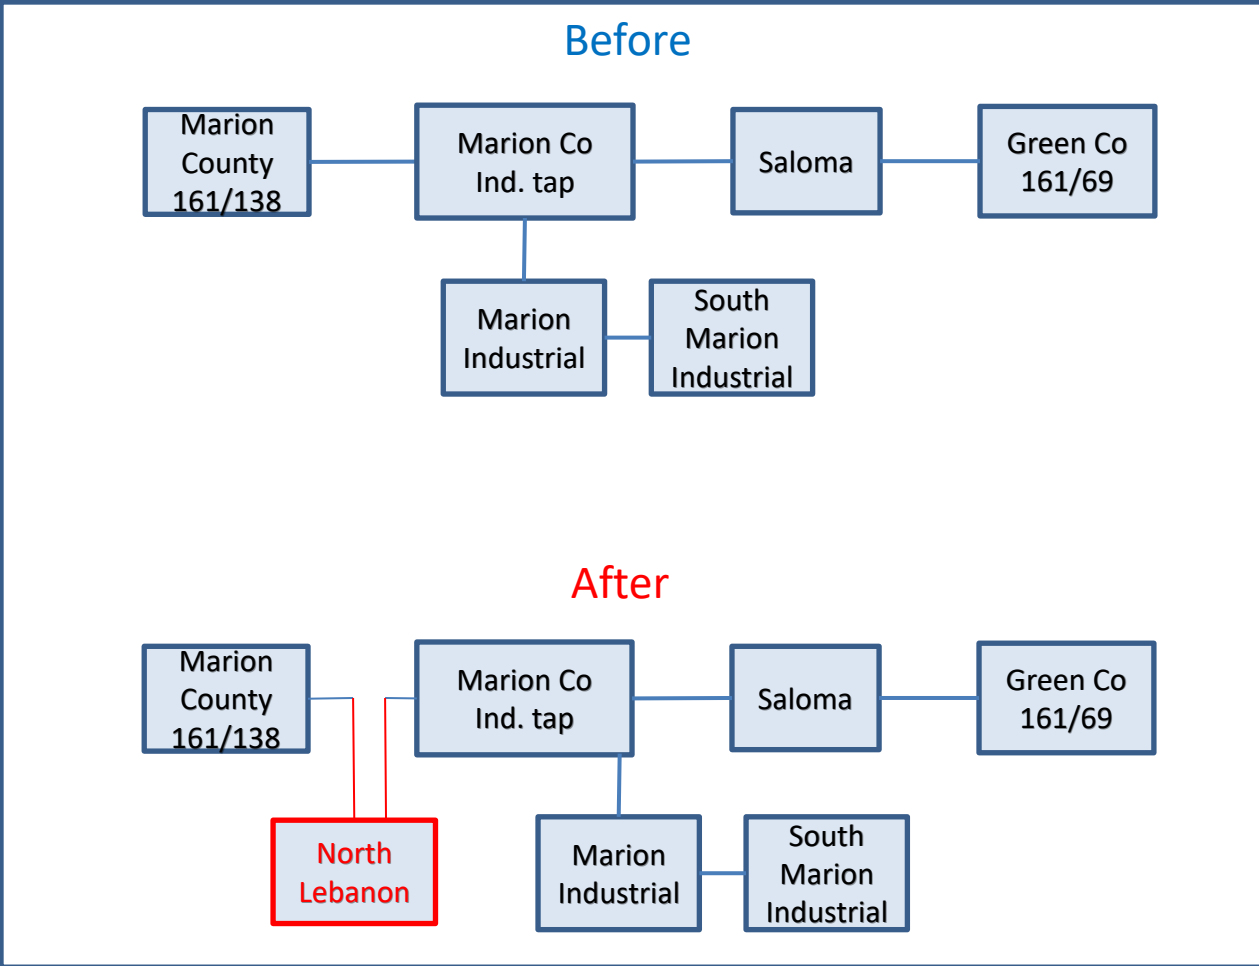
Before

Marion County 161/138

Marion Co Ind. tap

Saloma

Green Co 161/69

Marion Industrial

South Marion Industrial

After

Marion County 161/138

Marion Co Ind. tap

Saloma

Green Co 161/69

North Lebanon

Marion Industrial

South Marion Industrial